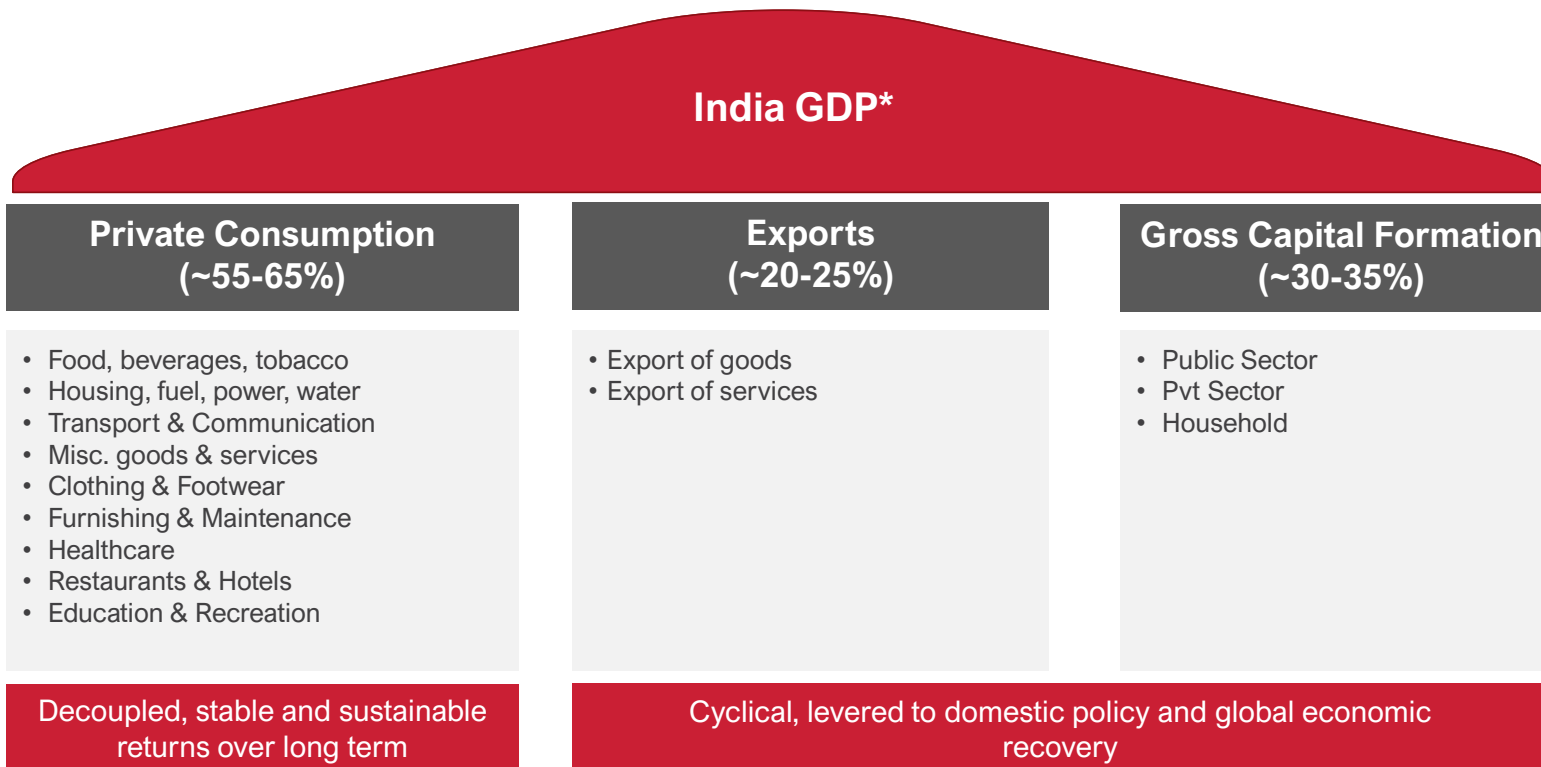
India GDP*

Private Consumption
(~55-65%)

• Food, beverages, tobacco
• Housing, fuel, power, water
• Transport & Communication
• Misc. goods & services
• Clothing & Footwear
• Furnishing & Maintenance
• Healthcare
• Restaurants & Hotels
• Education & Recreation

Exports
(~20-25%)

• Export of goods
• Export of services

Gross Capital Formation
(~30-35%)

• Public Sector
• Pvt Sector
• Household

Decoupled, stable and sustainable returns over long term

Cyclical, levered to domestic policy and global economic recovery